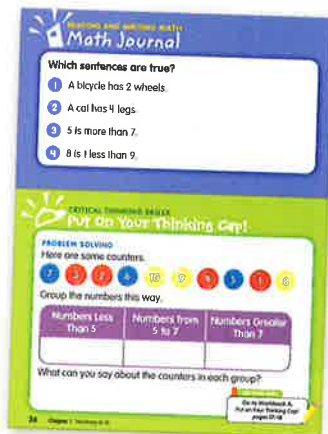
READING AND WRITING MATH
Math Journal

Which sentences are true?

1 A bicycle has 2 wheels.

2 A cat has 4 legs.

3 5 is more than 7.

4 8 is less than 9.

CRITICAL THINKING SKILLS
Put On Your Thinking Cap!

PROBLEM SOLVING
Here are some counters.

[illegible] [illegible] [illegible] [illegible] 10 9 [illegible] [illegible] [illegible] 6

Group the numbers this way.

| Numbers Less Than 5 | Numbers from 5 to 7 | Numbers Greater Than 7 |
|---|---|---|
| | | |

What can you say about the counters in each group?

ON YOUR OWN
Go to Workbook A: Put on Your Thinking Cap! pages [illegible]

36 Chapter 1 Numbers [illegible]